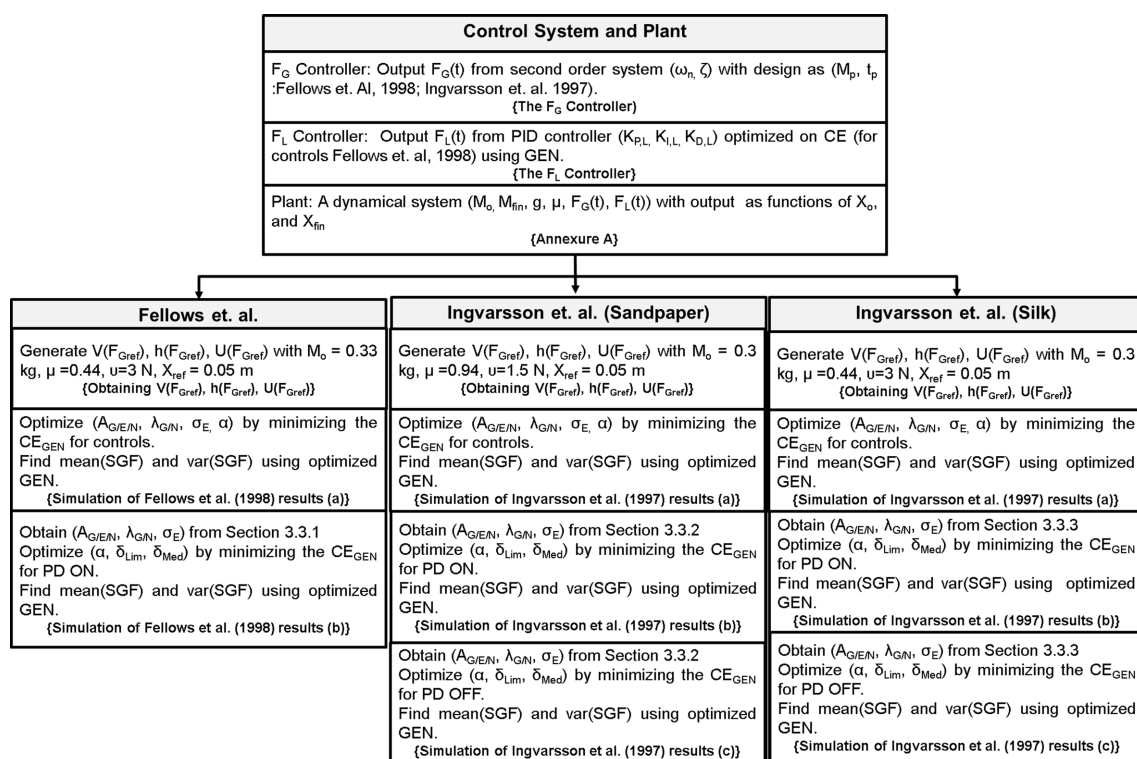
**Control System and Plant**

$F_G$ Controller: Output $F_G(t)$ from second order system ($\omega_{n,}$ $\zeta$) with design as ($M_p$, $t_p$ :Fellows et. Al, 1998; Ingvarsson et. al. 1997).
{The $F_G$ Controller}

$F_L$ Controller: Output $F_L(t)$ from PID controller ($K_{P,L,}$ $K_{I,L,}$ $K_{D,L}$) optimized on CE (for controls Fellows et. al, 1998) using GEN.
{The $F_L$ Controller}

Plant: A dynamical system ($M_{o,}$ $M_{fin}$, g, μ, $F_G(t)$, $F_L(t)$) with output as functions of $X_o$, and $X_{fin}$
{Annexure A}

**Fellows et. al.**

Generate $V(F_{Gref})$, $h(F_{Gref})$, $U(F_{Gref})$ with $M_o$ = 0.33 kg, μ =0.44, u=3 N, $X_{ref}$ = 0.05 m
{Obtaining $V(F_{Gref})$, $h(F_{Gref})$, $U(F_{Gref})$}

Optimize ($A_{G/E/N}$, $\lambda_{G/N}$, $\sigma_{E,}$ α) by minimizing the $CE_{GEN}$ for controls.
Find mean(SGF) and var(SGF) using optimized GEN.
{Simulation of Fellows et al. (1998) results (a)}

Obtain ($A_{G/E/N}$, $\lambda_{G/N}$, $\sigma_E$) from Section 3.3.1
Optimize (α, $\delta_{Lim}$, $\delta_{Med}$) by minimizing the $CE_{GEN}$ for PD ON.
Find mean(SGF) and var(SGF) using optimized GEN.
{Simulation of Fellows et al. (1998) results (b)}

**Ingvarsson et. al. (Sandpaper)**

Generate $V(F_{Gref})$, $h(F_{Gref})$, $U(F_{Gref})$ with $M_o$ = 0.3 kg, μ = 0.94, u=1.5 N, $X_{ref}$ = 0.05 m
{Obtaining $V(F_{Gref})$, $h(F_{Gref})$, $U(F_{Gref})$}

Optimize ($A_{G/E/N}$, $\lambda_{G/N}$, $\sigma_{E,}$ α) by minimizing the $CE_{GEN}$ for controls.
Find mean(SGF) and var(SGF) using optimized GEN.
{Simulation of Ingvarsson et al. (1997) results (a)}

Obtain ($A_{G/E/N}$, $\lambda_{G/N}$, $\sigma_E$) from Section 3.3.2
Optimize (α, $\delta_{Lim}$, $\delta_{Med}$) by minimizing the $CE_{GEN}$ for PD ON.
Find mean(SGF) and var(SGF) using optimized GEN.
{Simulation of Ingvarsson et al. (1997) results (b)}

Obtain ($A_{G/E/N}$, $\lambda_{G/N}$, $\sigma_E$) from Section 3.3.2
Optimize (α, $\delta_{Lim}$, $\delta_{Med}$) by minimizing the $CE_{GEN}$ for PD OFF.
Find mean(SGF) and var(SGF) using optimized GEN.
{Simulation of Ingvarsson et al. (1997) results (c)}

**Ingvarsson et. al. (Silk)**

Generate $V(F_{Gref})$, $h(F_{Gref})$, $U(F_{Gref})$ with $M_o$ = 0.3 kg, μ =0.44, u=3 N, $X_{ref}$ = 0.05 m
{Obtaining $V(F_{Gref})$, $h(F_{Gref})$, $U(F_{Gref})$}

Optimize ($A_{G/E/N}$, $\lambda_{G/N}$, $\sigma_{E,}$ α) by minimizing the $CE_{GEN}$ for controls.
Find mean(SGF) and var(SGF) using optimized GEN.
{Simulation of Ingvarsson et al. (1997) results (a)}

Obtain ($A_{G/E/N}$, $\lambda_{G/N}$, $\sigma_E$) from Section 3.3.3
Optimize (α, $\delta_{Lim}$, $\delta_{Med}$) by minimizing the $CE_{GEN}$ for PD ON.
Find mean(SGF) and var(SGF) using optimized GEN.
{Simulation of Ingvarsson et al. (1997) results (b)}

Obtain ($A_{G/E/N}$, $\lambda_{G/N}$, $\sigma_E$) from Section 3.3.3
Optimize (α, $\delta_{Lim}$, $\delta_{Med}$) by minimizing the $CE_{GEN}$ for PD OFF.
Find mean(SGF) and var(SGF) using optimized GEN.
{Simulation of Ingvarsson et al. (1997) results (c)}